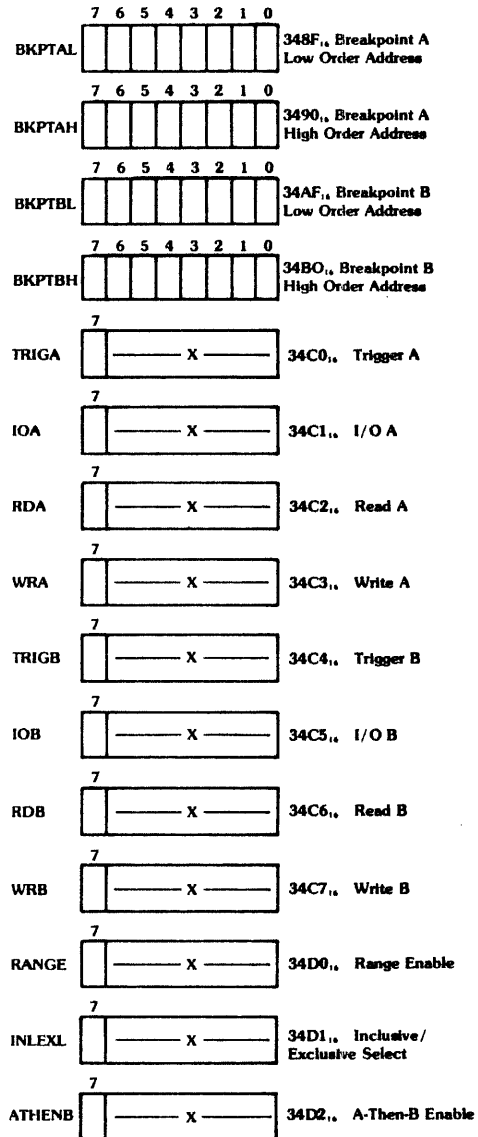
7 6 5 4 3 2 1 0

BKPTAL $348F_{16}$ Breakpoint A Low Order Address

7 6 5 4 3 2 1 0

BKPTAH $3490_{16}$ Breakpoint A High Order Address

7 6 5 4 3 2 1 0

BKPTBL $34AF_{16}$ Breakpoint B Low Order Address

7 6 5 4 3 2 1 0

BKPTBH $34BO_{16}$ Breakpoint B High Order Address

7

TRIGA — X — $34C0_{16}$ Trigger A

7

IOA — X — $34C1_{16}$ I/O A

7

RDA — X — $34C2_{16}$ Read A

7

WRA — X — $34C3_{16}$ Write A

7

TRIGB — X — $34C4_{16}$ Trigger B

7

IOB — X — $34C5_{16}$ I/O B

7

RDB — X — $34C6_{16}$ Read B

7

WRB — X — $34C7_{16}$ Write B

7

RANGE — X — $34D0_{16}$ Range Enable

7

INLEXL — X — $34D1_{16}$ Inclusive/ Exclusive Select

7

ATHENB — X — $34D2_{16}$ A-Then-B Enable